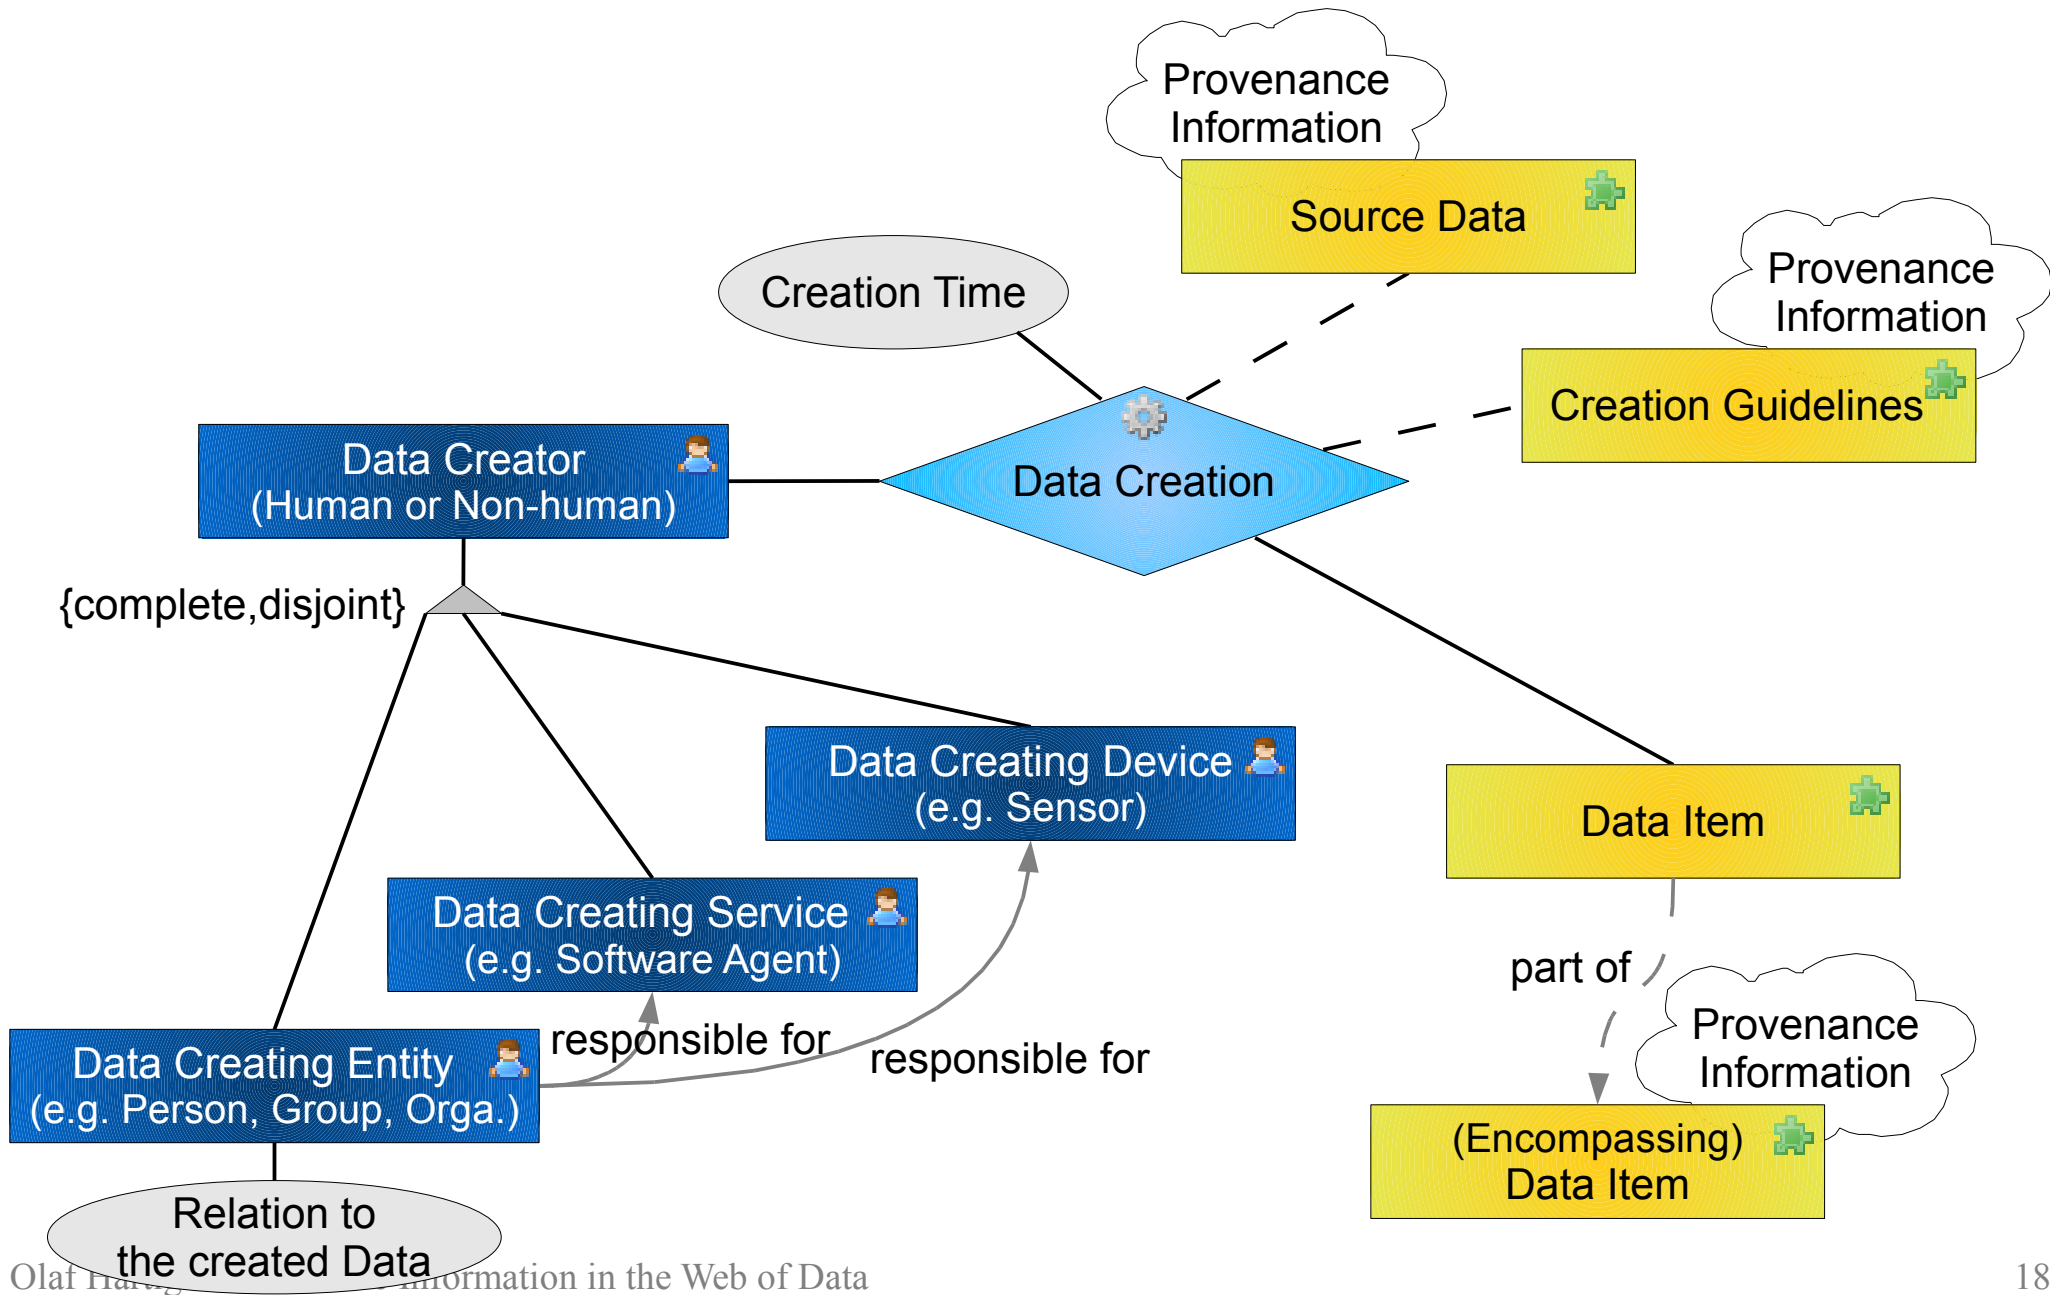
Provenance Information

Source Data

Creation Time

Provenance Information

Creation Guidelines

Data Creator
(Human or Non-human)

Data Creation

{complete,disjoint}

Data Creating Device
(e.g. Sensor)

Data Item

Data Creating Service
(e.g. Software Agent)

part of

Provenance Information

Data Creating Entity
(e.g. Person, Group, Orga.)

responsible for

responsible for

(Encompassing)
Data Item

Relation to
the created Data

Olaf Hart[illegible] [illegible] Information in the Web of Data

18